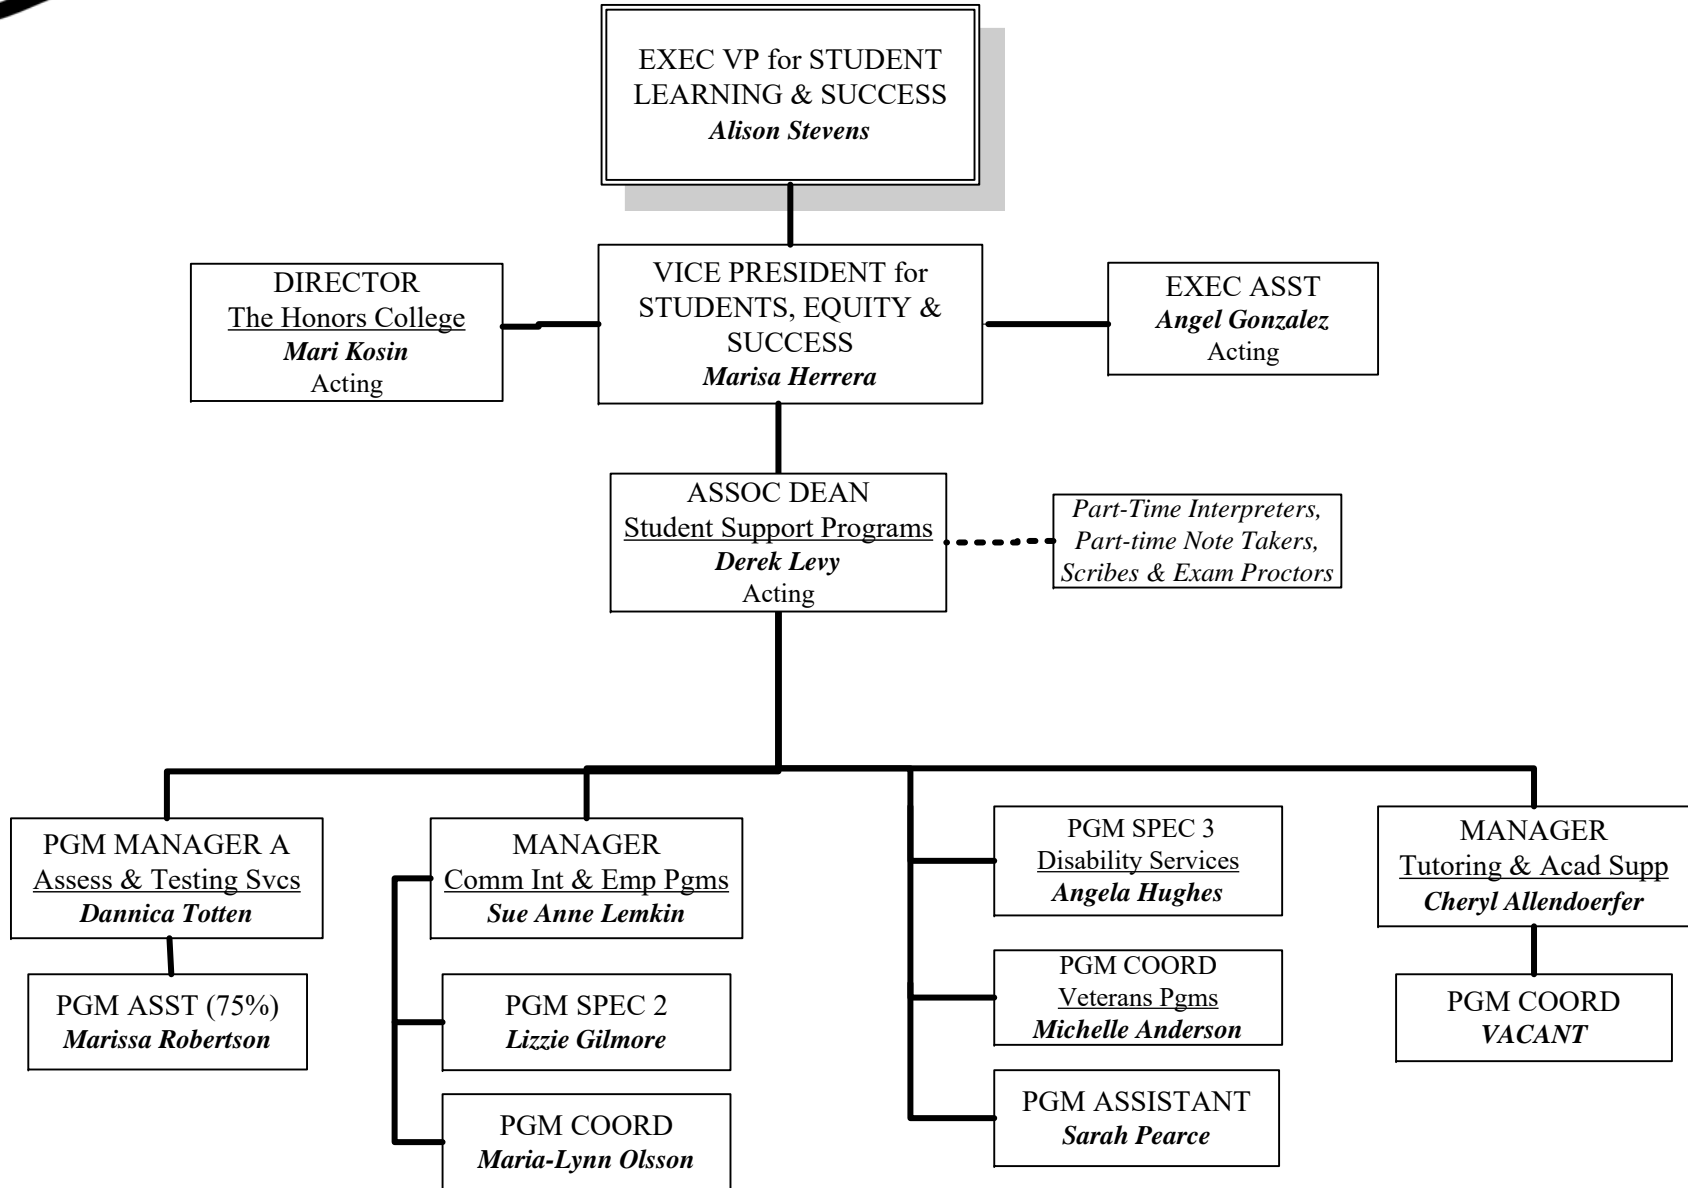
EXEC VP for STUDENT LEARNING & SUCCESS
*Alison Stevens*

DIRECTOR
The Honors College
*Mari Kosin*
Acting

VICE PRESIDENT for STUDENTS, EQUITY & SUCCESS
*Marisa Herrera*

EXEC ASST
*Angel Gonzalez*
Acting

ASSOC DEAN
Student Support Programs
*Derek Levy*
Acting

*Part-Time Interpreters, Part-time Note Takers, Scribes & Exam Proctors*

PGM MANAGER A
Assess & Testing Svcs
*Dannica Totten*

PGM ASST (75%)
*Marissa Robertson*

MANAGER
Comm Int & Emp Pgms
*Sue Anne Lemkin*

PGM SPEC 2
*Lizzie Gilmore*

PGM COORD
*Maria-Lynn Olsson*

PGM SPEC 3
Disability Services
*Angela Hughes*

PGM COORD
Veterans Pgms
*Michelle Anderson*

PGM ASSISTANT
*Sarah Pearce*

MANAGER
Tutoring & Acad Supp
*Cheryl Allendoerfer*

PGM COORD
*VACANT*